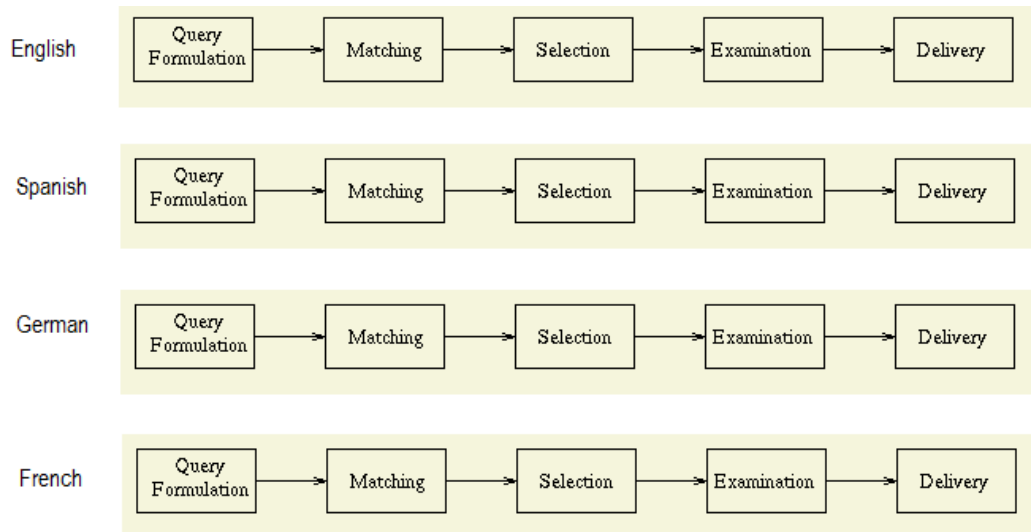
English
Query Formulation
Matching
Selection
Examination
Delivery

Spanish
Query Formulation
Matching
Selection
Examination
Delivery

German
Query Formulation
Matching
Selection
Examination
Delivery

French
Query Formulation
Matching
Selection
Examination
Delivery